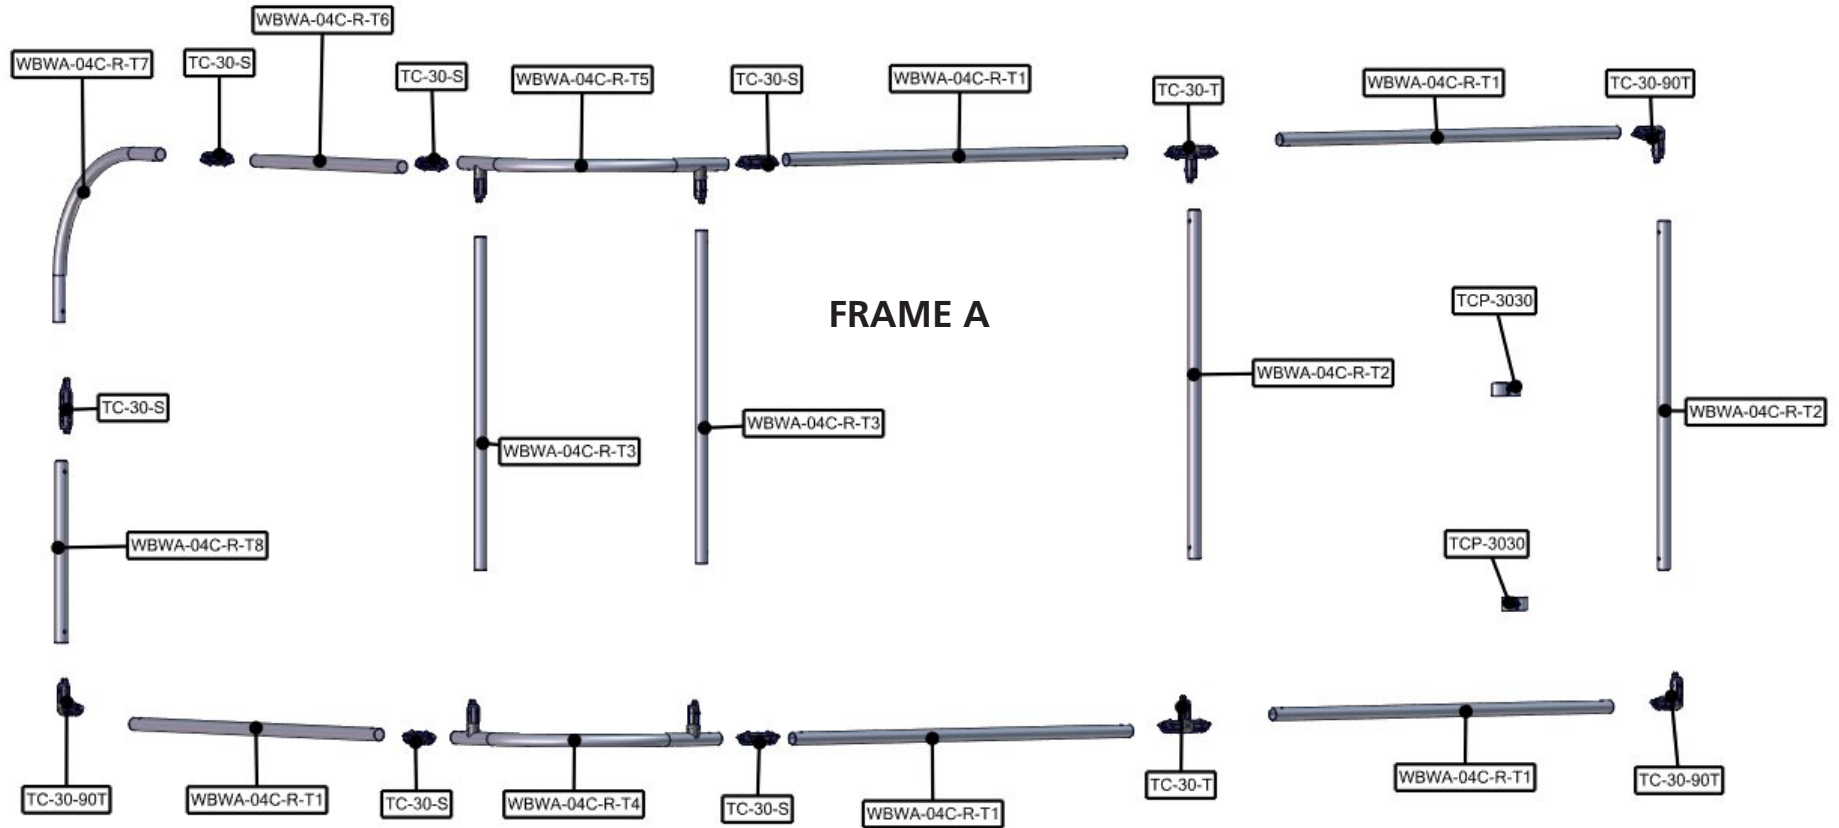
WBWA-04C-R-T6
WBWA-04C-R-T7
TC-30-S
TC-30-S
WBWA-04C-R-T5
TC-30-S
WBWA-04C-R-T1
TC-30-T
WBWA-04C-R-T1
TC-30-90T

FRAME A

TCP-3030
WBWA-04C-R-T2
TC-30-S
WBWA-04C-R-T3
WBWA-04C-R-T2
WBWA-04C-R-T3
WBWA-04C-R-T8
TCP-3030

TC-30-90T
WBWA-04C-R-T1
TC-30-S
WBWA-04C-R-T4
TC-30-S
WBWA-04C-R-T1
TC-30-T
WBWA-04C-R-T1
TC-30-90T